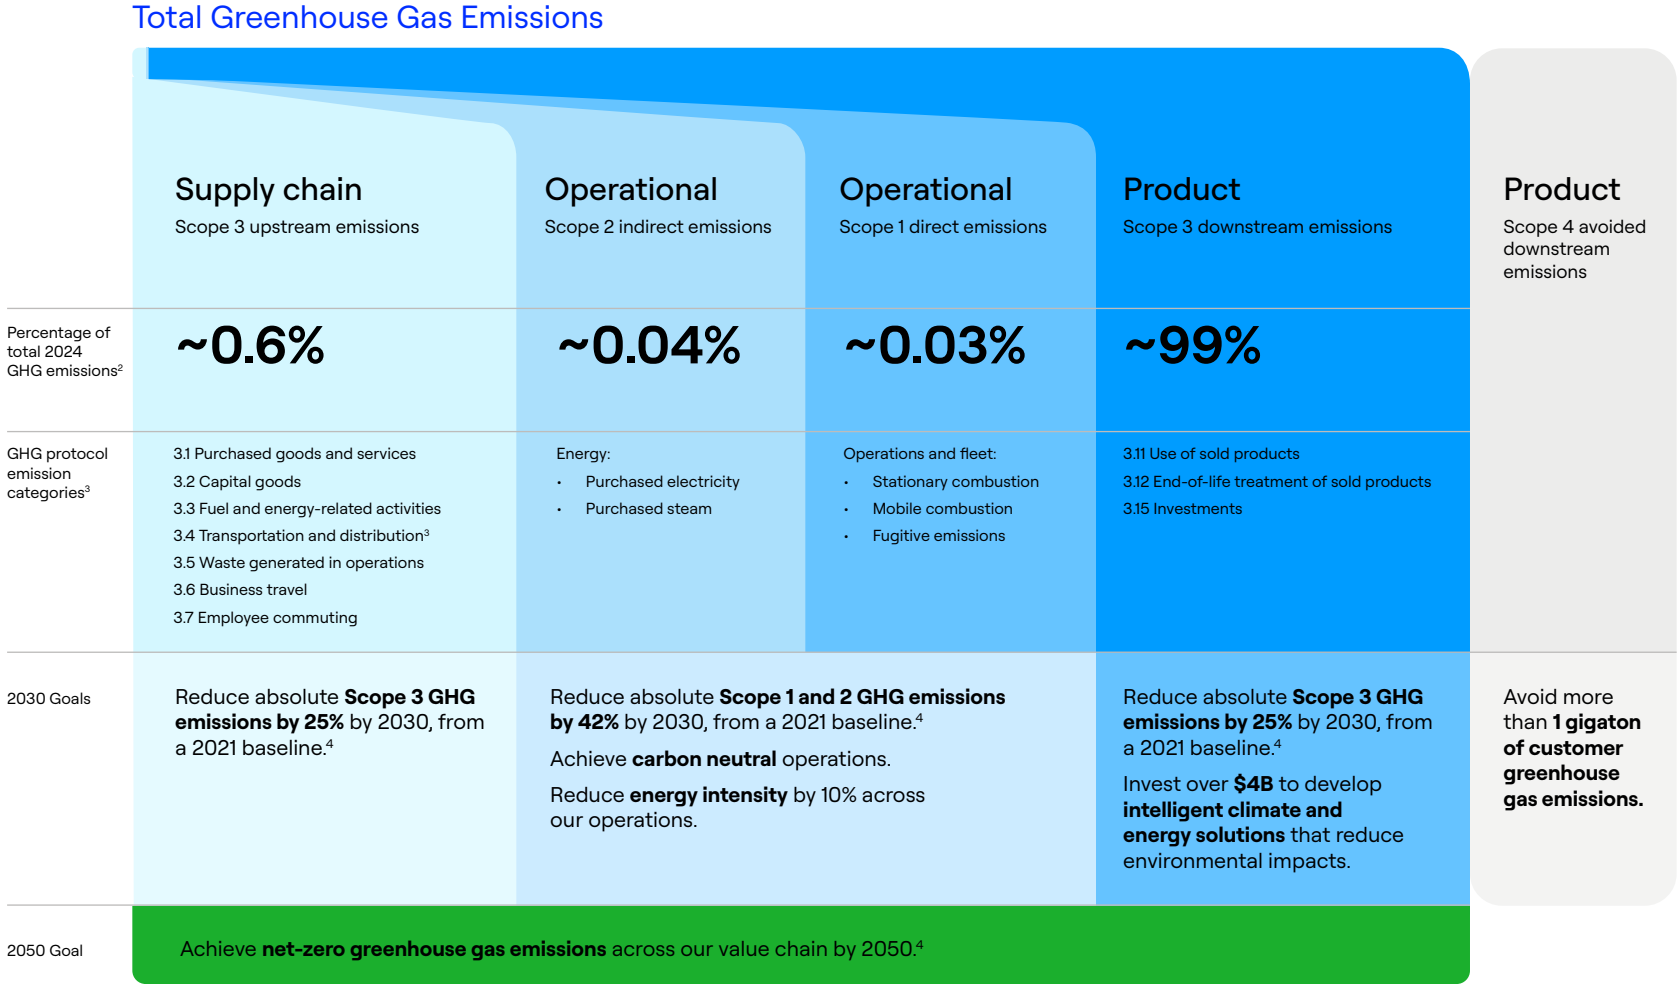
Total Greenhouse Gas Emissions

| | Supply chain<br>Scope 3 upstream emissions | Operational<br>Scope 2 indirect emissions | Operational<br>Scope 1 direct emissions | Product<br>Scope 3 downstream emissions | Product<br>Scope 4 avoided downstream emissions |
|---|---|---|---|---|---|
| Percentage of total 2024 GHG emissions$^2$ | ~0.6% | ~0.04% | ~0.03% | ~99% | |
| GHG protocol emission categories$^3$ | 3.1 Purchased goods and services<br>3.2 Capital goods<br>3.3 Fuel and energy-related activities<br>3.4 Transportation and distribution$^3$<br>3.5 Waste generated in operations<br>3.6 Business travel<br>3.7 Employee commuting | Energy:<br>• Purchased electricity<br>• Purchased steam | Operations and fleet:<br>• Stationary combustion<br>• Mobile combustion<br>• Fugitive emissions | 3.11 Use of sold products<br>3.12 End-of-life treatment of sold products<br>3.15 Investments | |
| 2030 Goals | Reduce absolute **Scope 3 GHG emissions by 25%** by 2030, from a 2021 baseline.$^4$ | Reduce absolute **Scope 1 and 2 GHG emissions by 42%** by 2030, from a 2021 baseline.$^4$<br>Achieve **carbon neutral** operations.<br>Reduce **energy intensity** by 10% across our operations. | | Reduce absolute **Scope 3 GHG emissions by 25%** by 2030, from a 2021 baseline.$^4$<br>Invest over **$4B** to develop **intelligent climate and energy solutions** that reduce environmental impacts. | Avoid more than **1 gigaton of customer greenhouse gas emissions.** |
| 2050 Goal | Achieve **net-zero greenhouse gas emissions** across our value chain by 2050.$^4$ | | | | |